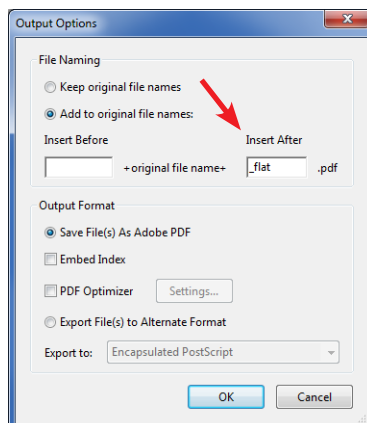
Output Options

File Naming

Keep original file names

Add to original file names:

Insert Before

Insert After

+original file name+

_flat

.pdf

Output Format

Save File(s) As Adobe PDF

Embed Index

PDF Optimizer

Settings...

Export File(s) to Alternate Format

Export to:

Encapsulated PostScript

OK

Cancel